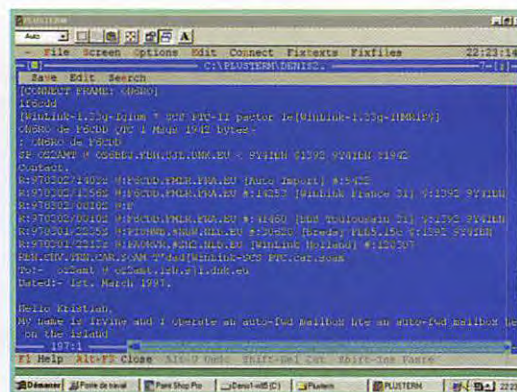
PLUSTERM
Auto
- File Screen Options Edit Connect Fixtexts Fixfiles 22:23:1
C:\PLUSTERM\DENIS2.
Save Edit Search
[CONNECT F6BKT OQ6RO]
F6CDD
[Winlink-1.23g-Igium + SCS PTC-II pactor 1e[Winlink-1.23g-HMRHI$]
OQ6RO de F6CDD QTC 1 Msgs 1942 bytes>
: OQ6RO de F6CDD
SP OZ5AMT @ OZ6BBS.FUN.SJL.DNK.EU < F5YLBN $1392 F5YLBN 1942
Contact.
R:970302/1402z @:F6CDD.FMLR.FRA.EU [Auto Import] #15422
R:970302/1356z @:F6CDD.FMLR.FRA.EU #:14253 [Winlink France 31] $:1392 F5YLBN
R:970302/0802z @:F
R:970302/0800z @:F6CDD.FMLR.FRA.EU #:11460 [BBS Toulousain 31] $:1392 F5YLBN
R:970301/2235z @:PI8HWB.NHWB.NLD.EU #:30620 [Breda] FLB5.15e $:1392 F5YLBN
R:970301/2217z @:PA0WVK.#ZH1.NLD.EU [Winlink Holland] #:120307
FBB.CMV.TBB.CAR.SCAM 7'Wed[Winlink-SCS PTC.car.scam
To: oz5amt @ oz5amt.lsh.s1.dnk.eu
Dated: 1st. March 1997.

Hello Kristian,
My name is Irving and I operate an auto-fwd mailbox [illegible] an auto-fwd mailbox be
on the island
197:1
F1 Help Alt-F2 Close Alt-U Undo Shift-Del Cut Shift-Ins Paste
Démarrer Poste de travail Paint Shop Pro Denis1-wB5 (C:) Plusterm PLUSTERM 22:2